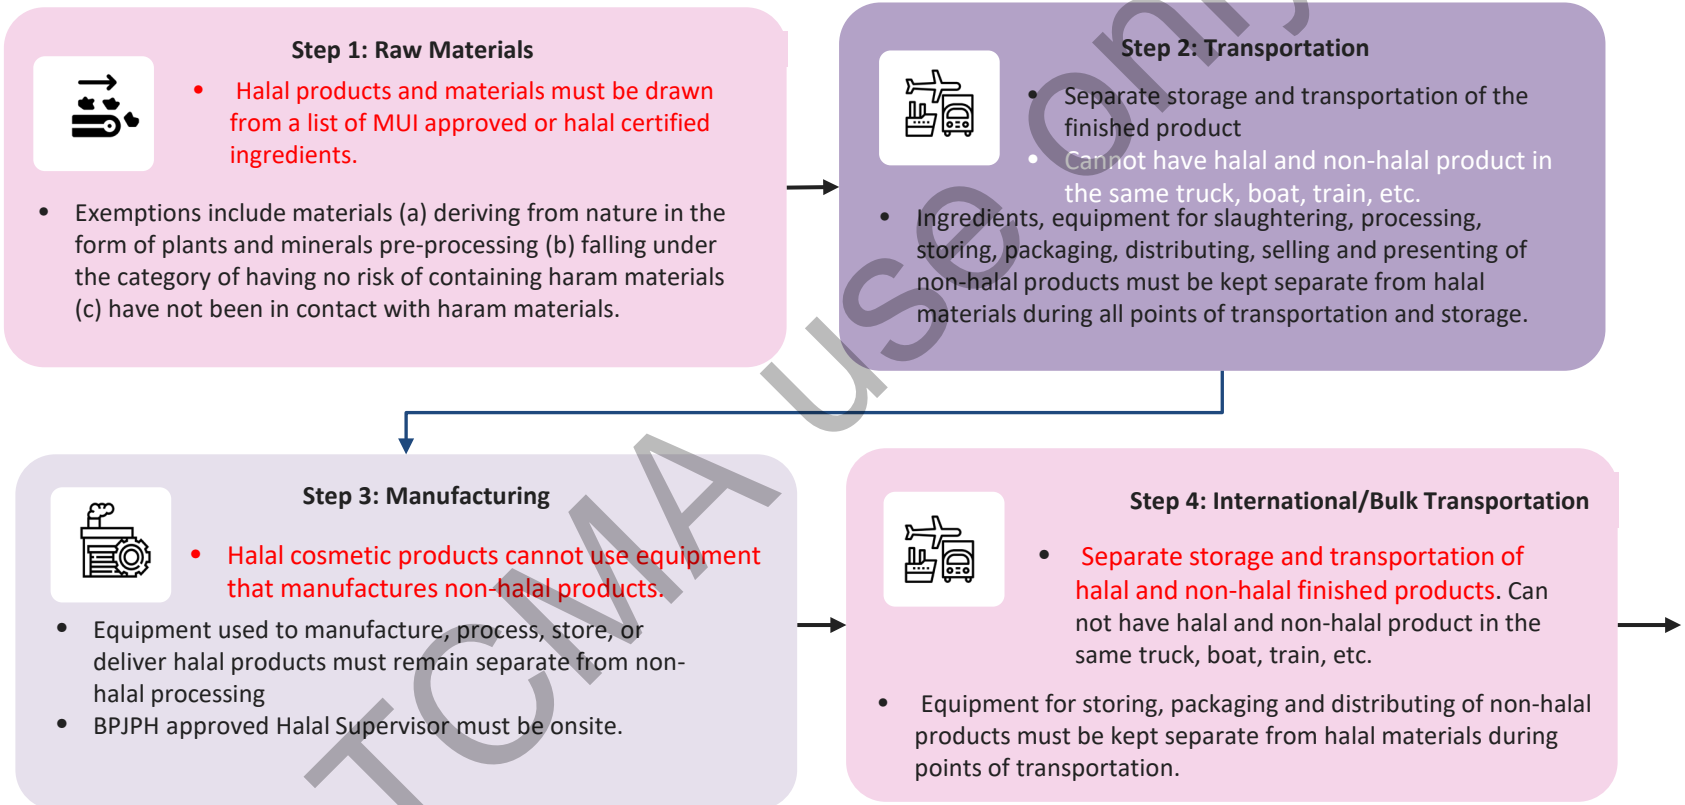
Step 1: Raw Materials

• Halal products and materials must be drawn from a list of MUI approved or halal certified ingredients.

• Exemptions include materials (a) deriving from nature in the form of plants and minerals pre-processing (b) falling under the category of having no risk of containing haram materials (c) have not been in contact with haram materials.

Step 2: Transportation

• Separate storage and transportation of the finished product
• Cannot have halal and non-halal product in the same truck, boat, train, etc.

• Ingredients, equipment for slaughtering, processing, storing, packaging, distributing, selling and presenting of non-halal products must be kept separate from halal materials during all points of transportation and storage.

Step 3: Manufacturing

• Halal cosmetic products cannot use equipment that manufactures non-halal products.

• Equipment used to manufacture, process, store, or deliver halal products must remain separate from non-halal processing
• BPJPH approved Halal Supervisor must be onsite.

Step 4: International/Bulk Transportation

• Separate storage and transportation of halal and non-halal finished products. Can not have halal and non-halal product in the same truck, boat, train, etc.

• Equipment for storing, packaging and distributing of non-halal products must be kept separate from halal materials during points of transportation.

TCMA Use only